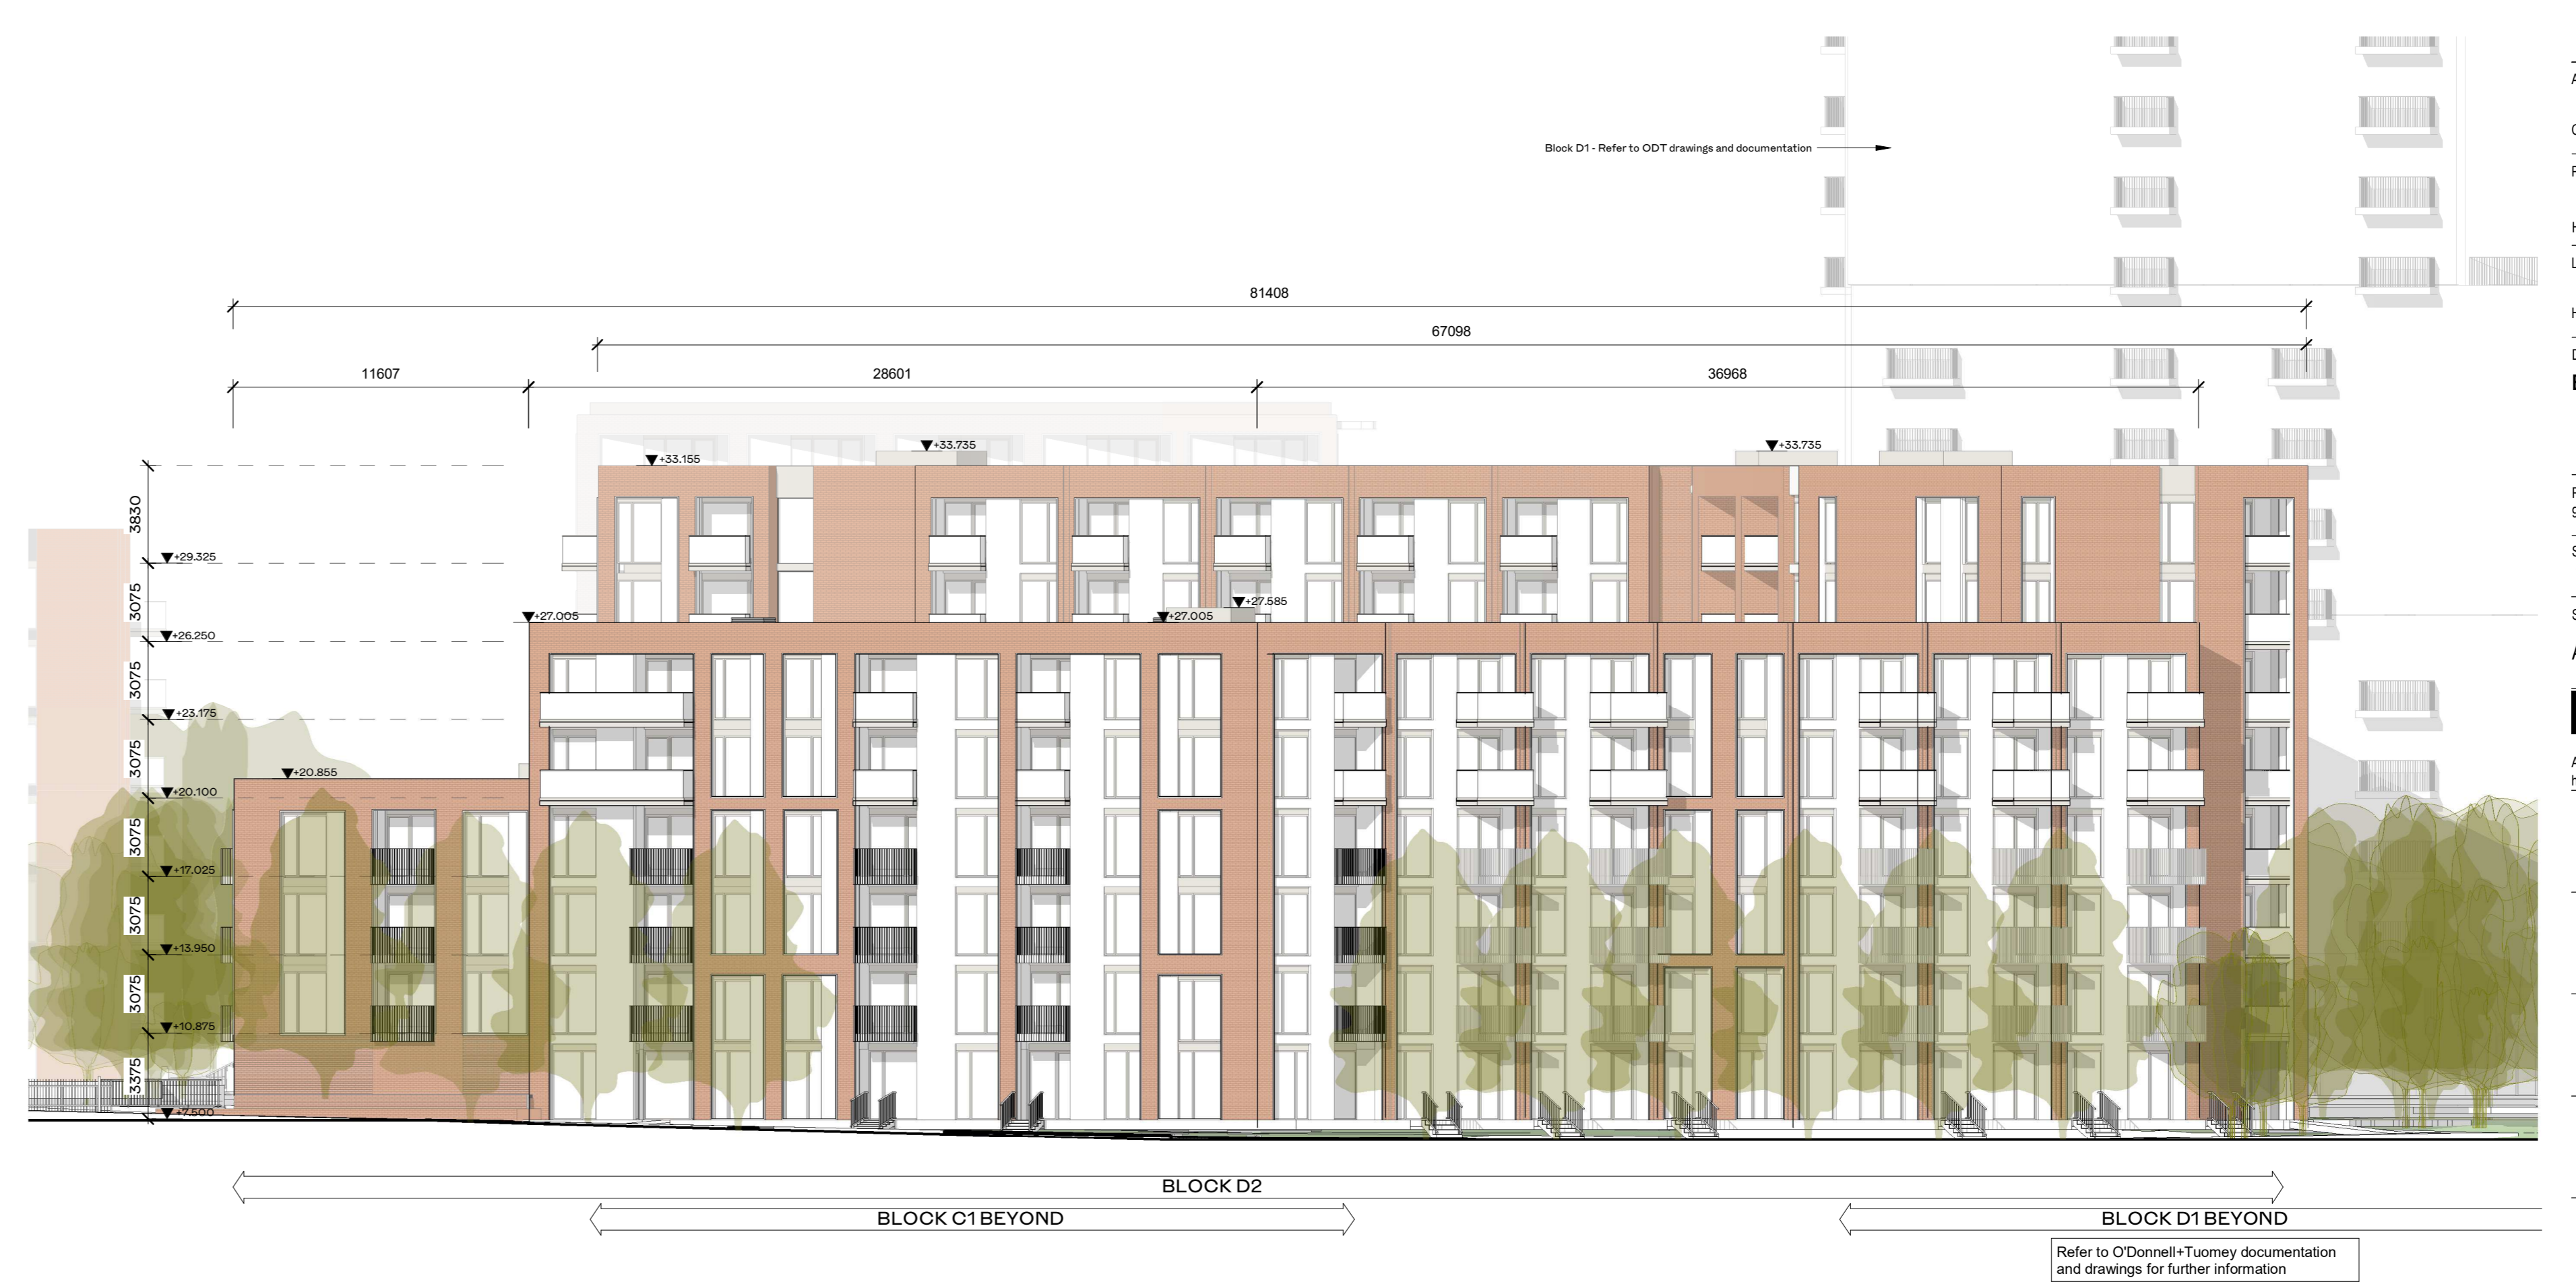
Block D1 - Refer to ODT drawings and documentation

81408

67098

11607

28601

36968

+33.155

+33.735

+33.735

3830

+29.325

3075

+26.250

+27.005

+27.005

+27.585

3075

+23.175

3075

+20.855

+20.100

3075

+17.025

3075

+13.950

3075

+10.875

3375

+7.500

BLOCK D2

BLOCK C1 BEYOND

BLOCK D1 BEYOND

Refer to O'Donnell+Tuomey documentation and drawings for further information